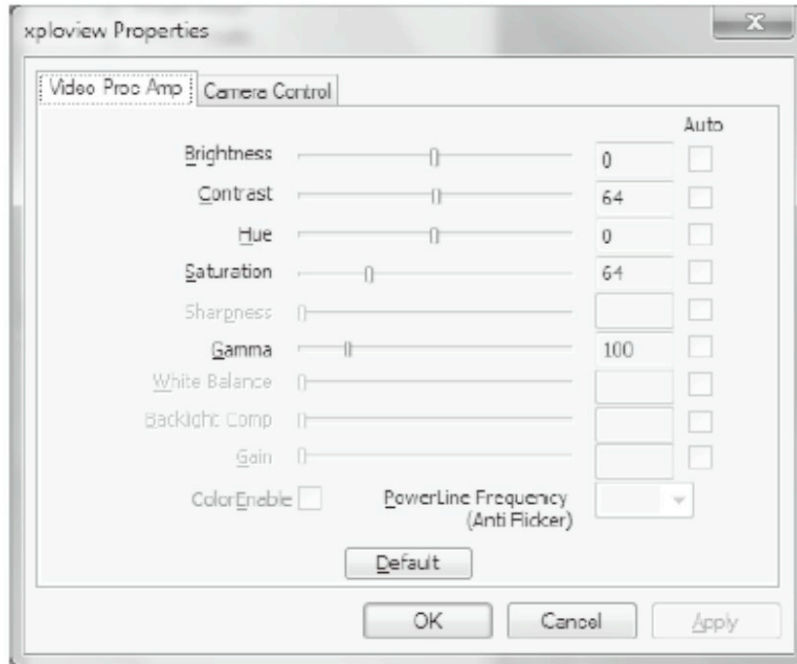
xploview Properties

X

Video Proc Amp

Camera Control

Auto

Brightness 0

Contrast 64

Hue 0

Saturation 64

Sharpness

Gamma 100

White Balance

Backlight Comp

Gain

ColorEnable

PowerLine Frequency (Anti Flicker)

Default

OK

Cancel

Apply